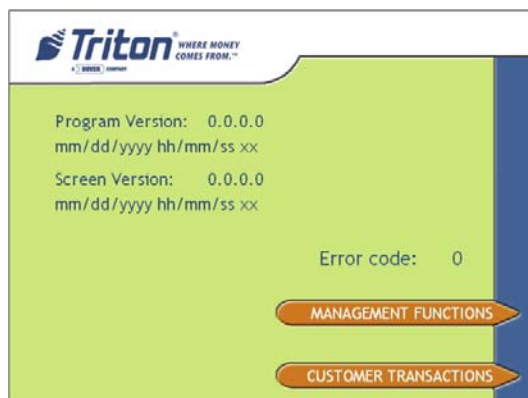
Triton® WHERE MONEY COMES FROM.™
A DOVER COMPANY

Program Version: 0.0.0.0
mm/dd/yyyy hh/mm/ss xx

Screen Version: 0.0.0.0
mm/dd/yyyy hh/mm/ss xx

Error code: 0

MANAGEMENT FUNCTIONS

CUSTOMER TRANSACTIONS